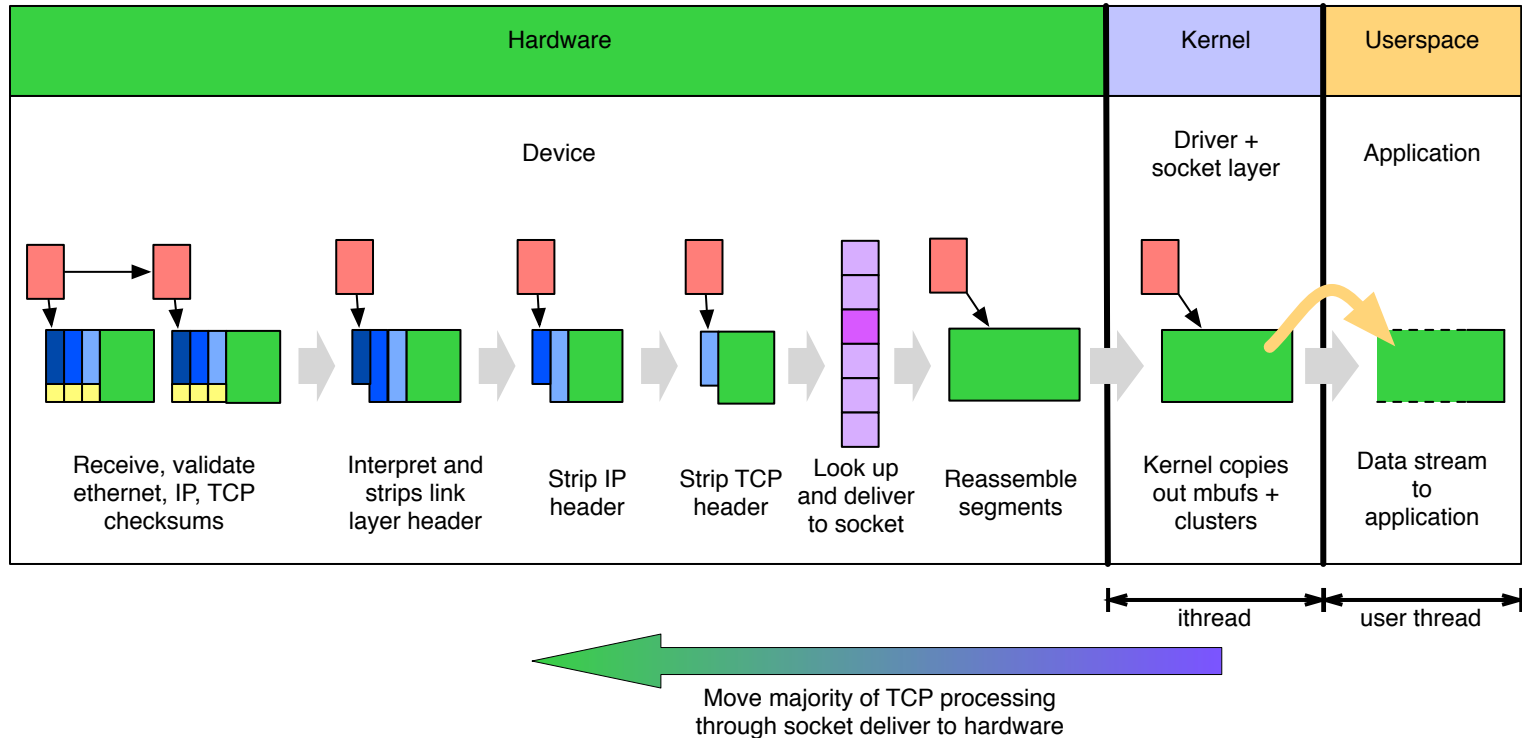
Hardware

Kernel

Userspace

Device

Driver + socket layer

Application

Receive, validate ethernet, IP, TCP checksums

Interpret and strips link layer header

Strip IP header

Strip TCP header

Look up and deliver to socket

Reassemble segments

Kernel copies out mbufs + clusters

Data stream to application

ithread

user thread

Move majority of TCP processing through socket deliver to hardware